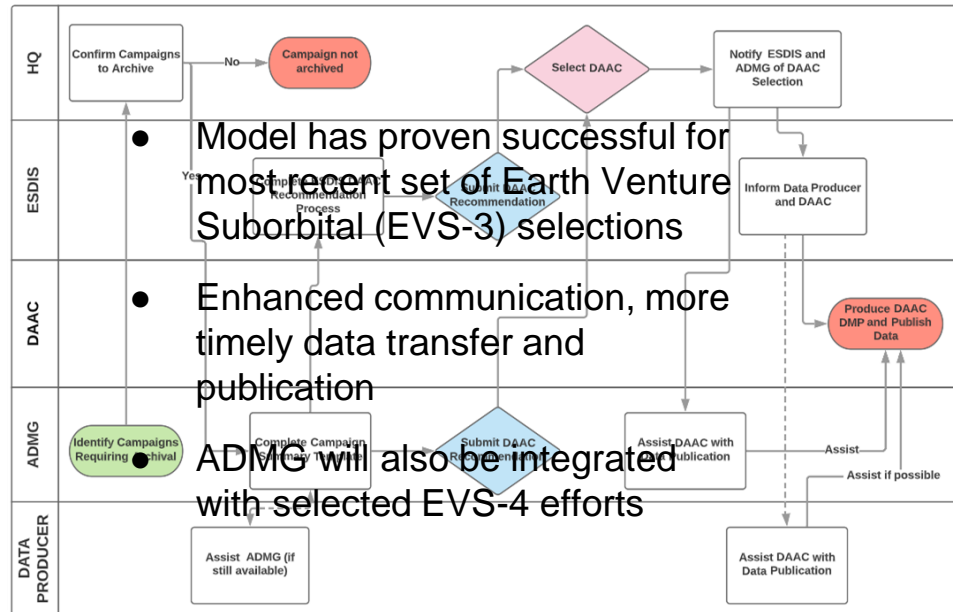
HQ

ESDIS

DAAC

ADMG

DATA PRODUCER

Confirm Campaigns to Archive

No

Campaign not archived

Select DAAC

Notify ESDIS and ADMG of DAAC Selection

Yes

Complete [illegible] Recommendation Process

Submit DAAC Recommendation

Inform Data Producer and DAAC

Produce DAAC DMP and Publish Data

Identify Campaigns Requiring Archival

Complete Campaign Summary Template

Submit DAAC Recommendation

Assist DAAC with Data Publication

Assist

Assist if possible

Assist ADMG (if still available)

Assist DAAC with Data Publication

● Model has proven successful for most recent set of Earth Venture Suborbital (EVS-3) selections

● Enhanced communication, more timely data transfer and publication

● ADMG will also be integrated with selected EVS-4 efforts